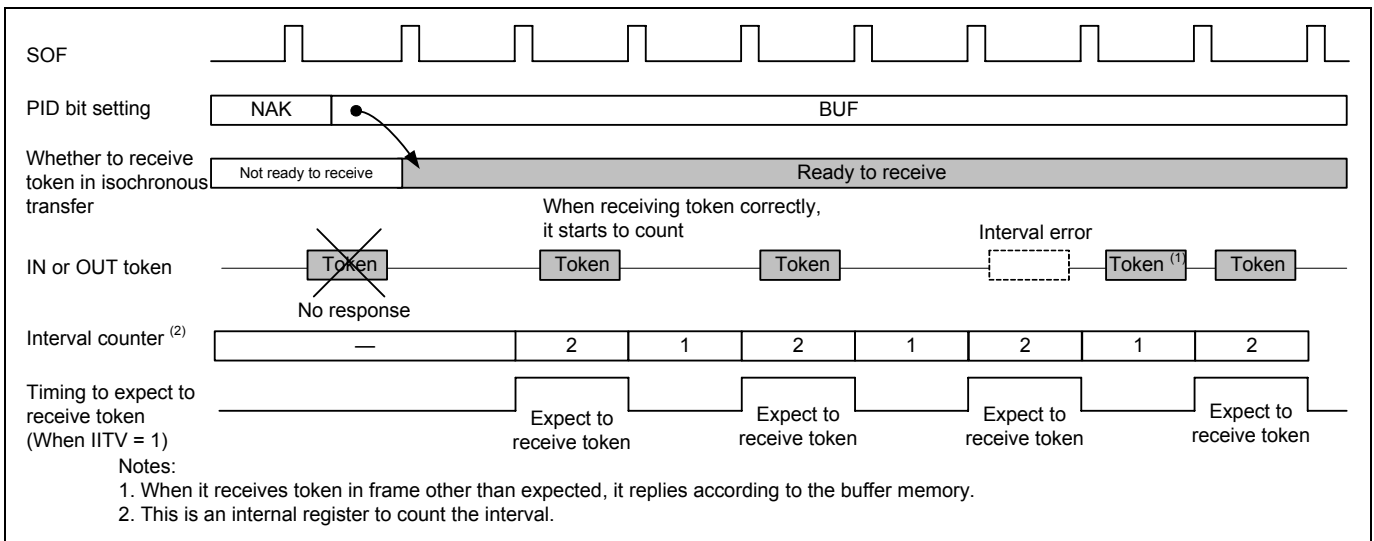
SOF

PID bit setting

NAK

BUF

Whether to receive token in isochronous transfer

Not ready to receive

Ready to receive

When receiving token correctly, it starts to count

Interval error

IN or OUT token

Token

Token

Token

Token $^{(1)}$

Token

No response

Interval counter $^{(2)}$

| — | 2 | 1 | 2 | 1 | 2 | 1 | 2 |
|---|---|---|---|---|---|---|---|

Timing to expect to receive token (When IITV = 1)

Expect to receive token

Expect to receive token

Expect to receive token

Expect to receive token

Notes:
1. When it receives token in frame other than expected, it replies according to the buffer memory.
2. This is an internal register to count the interval.